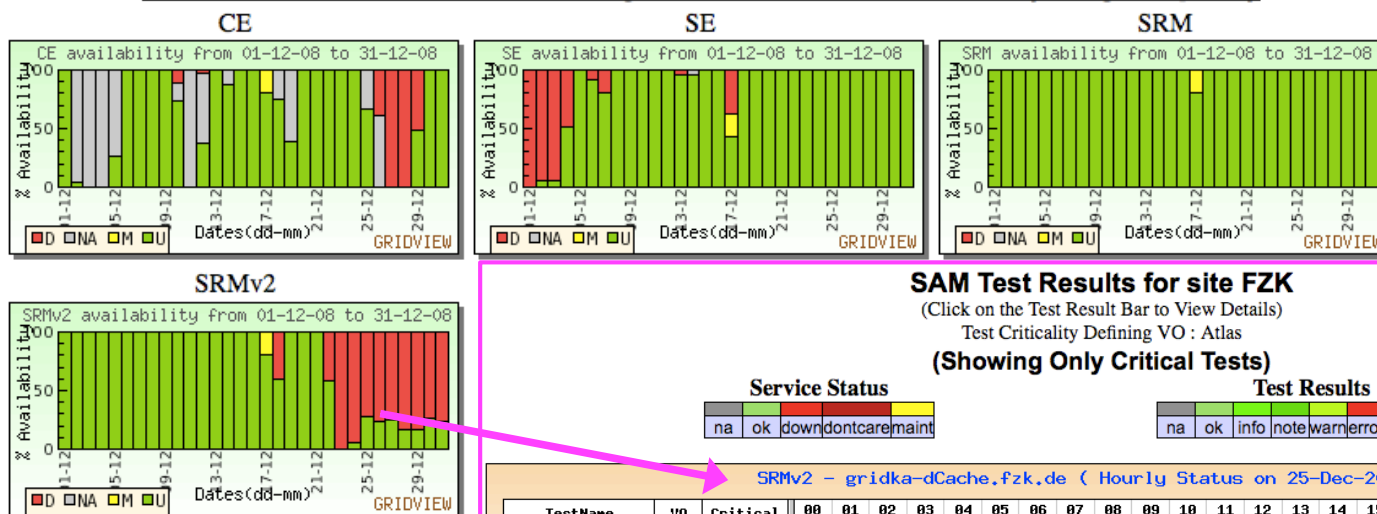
CE

CE availability from 01-12-08 to 31-12-08

% Availability

100
50
0

01-12 05-12 09-12 13-12 17-12 21-12 25-12 29-12

D NA M U

Dates(dd-mm)

GRIDVIEW

SE

SE availability from 01-12-08 to 31-12-08

% Availability

100
50
0

01-12 05-12 09-12 13-12 17-12 21-12 25-12 29-12

D NA M U

Dates(dd-mm)

GRIDVIEW

SRM

SRM availability from 01-12-08 to 31-12-0

% Availability

100
50
0

01-12 05-12 09-12 13-12 17-12 21-12 25-12 29-12

D NA M U

Dates(dd-mm)

GRIDVIEW

SRMv2

SRMv2 availability from 01-12-08 to 31-12-08

% Availability

100
50
0

01-12 05-12 09-12 13-12 17-12 21-12 25-12 29-12

D NA M U

Dates(dd-mm)

GRIDVIEW

SAM Test Results for site FZK

(Click on the Test Result Bar to View Details)

Test Criticality Defining VO : Atlas

(Showing Only Critical Tests)

Service Status

| na | ok | down | dontcare | maint |
|---|---|---|---|---|

Test Results

| na | ok | info | note | warn | erro |
|---|---|---|---|---|---|

SRMv2 - gridka-dCache.fzk.de ( Hourly Status on 25-Dec-2

| TestName | VO | Critical | 00 | 01 | 02 | 03 | 04 | 05 | 06 | 07 | 08 | 09 | 10 | 11 | 12 | 13 | 14 | 15 |
|---|---|---|---|---|---|---|---|---|---|---|---|---|---|---|---|---|---|---|